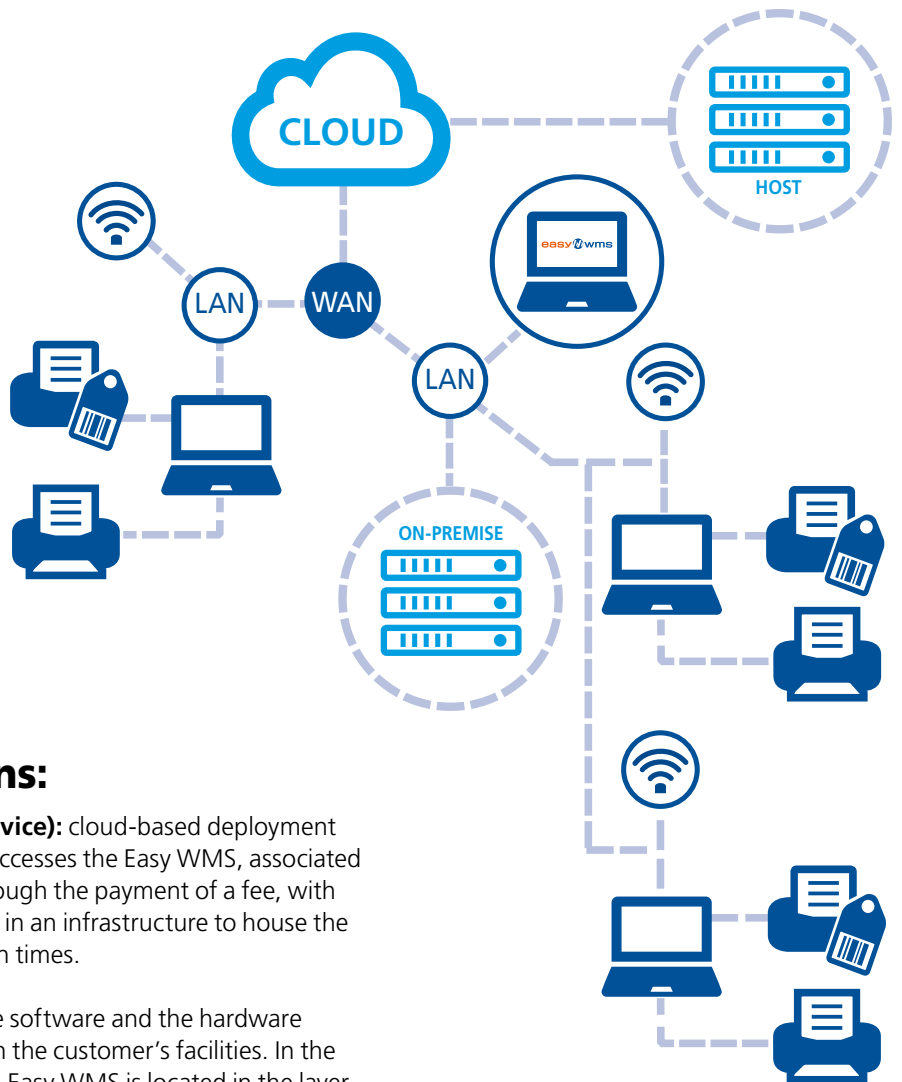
CLOUD

HOST

LAN

WAN

easy wms

LAN

ON-PREMISE

ns:

vice): cloud-based deployment ccesses the Easy WMS, associated ough the payment of a fee, with in an infrastructure to house the n times.

e software and the hardware n the customer's facilities. In the Easy WMS is located in the layer